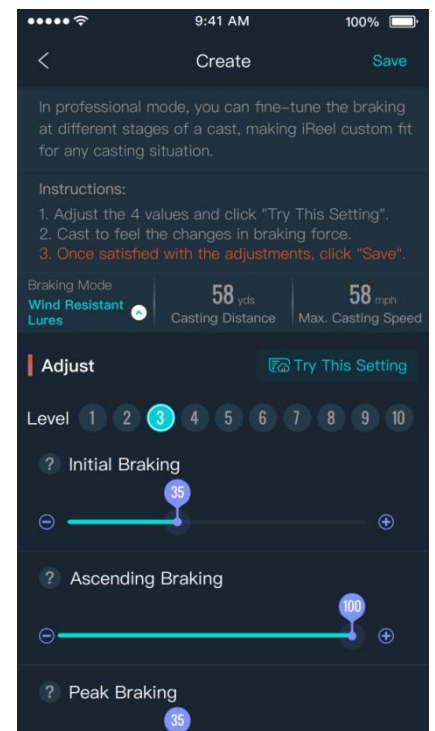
9:41 AM
100%

<
Create
Save

In professional mode, you can fine-tune the braking at different stages of a cast, making iReel custom fit for any casting situation.

Instructions:
1. Adjust the 4 values and click "Try This Setting".
2. Cast to feel the changes in braking force.
3. Once satisfied with the adjustments, click "Save".

Braking Mode
Wind Resistant Lures

58 yds
Casting Distance

58 mph
Max. Casting Speed

Adjust
Try This Setting

Level 1 2 3 4 5 6 7 8 9 10

? Initial Braking
35

? Ascending Braking
100

? Peak Braking
35